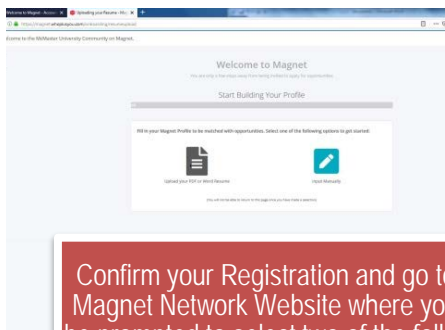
Welcome to Magnet - McMaster | Uploading your Resume - Ma

https://magnet.whatsapp.com/onboarding/resume/upload

Ecome to the McMaster University Community on Magnet.

Welcome to Magnet

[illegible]

Start Building Your Profile

Fill in your Magnet Profile to be matched with opportunities. Select one of the following options to get started:

Upload your PDF or Word Resume

Input Manually

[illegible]

Confirm your Registration and go to Magnet Network Website where yo be prompted to select two of the foll